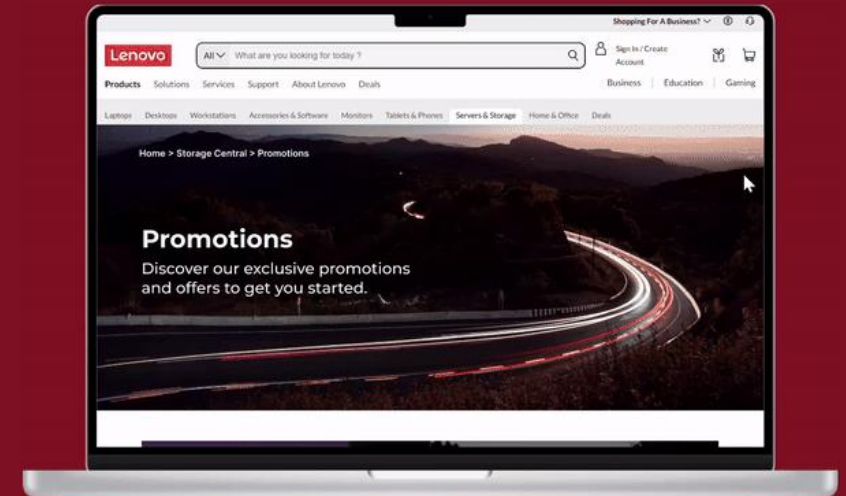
Shopping For A Business?

Lenovo
All What are you looking for today ?
Sign In / Create Account

Products Solutions Services Support About Lenovo Deals
Business Education Gaming

Laptops Desktops Workstations Accessories & Software Monitors Tablets & Phones Servers & Storage Home & Office Deals

Home > Storage Central > Promotions

Promotions
Discover our exclusive promotions and offers to get you started.